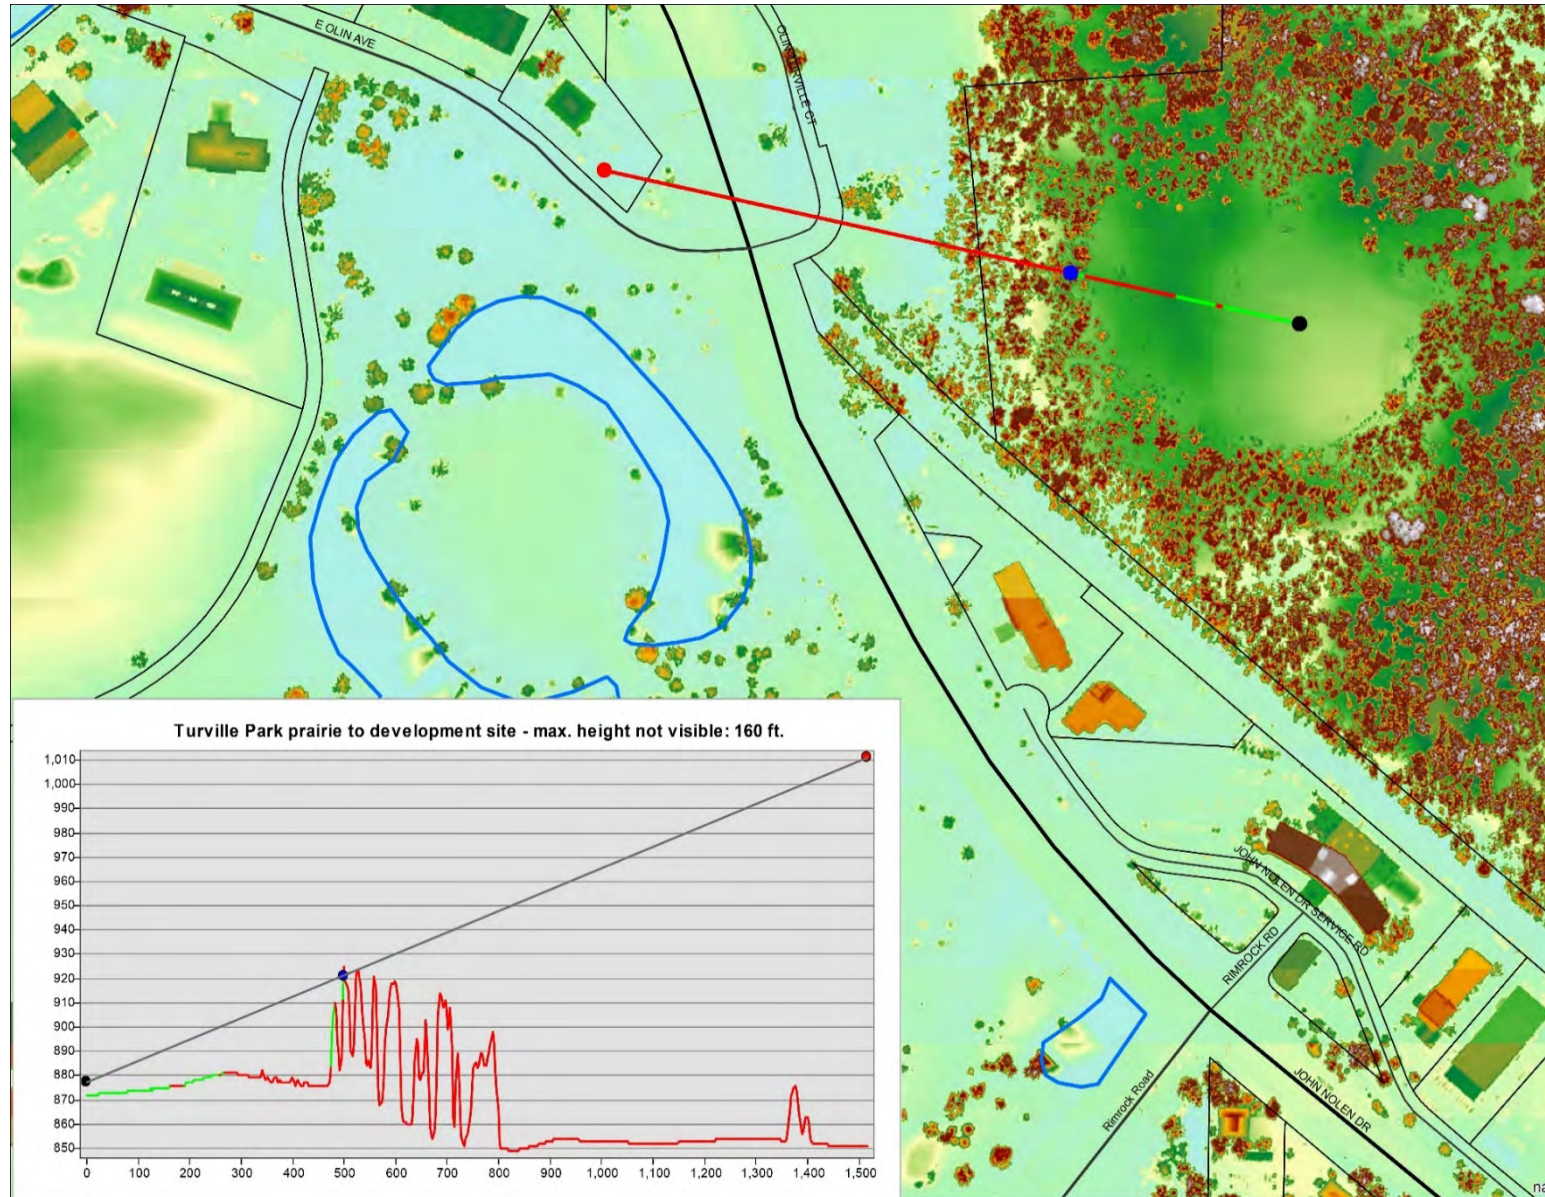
E OLIN AVE

OLIN TURVILLE CT

JOHN NOLEN DR SERVICE RD

RIMROCK RD

Rimrock Road

JOHN NOLEN DR

Turville Park prairie to development site - max. height not visible: 160 ft.

1,010
1,000
990
980
970
960
950
940
930
920
910
900
890
880
870
860
850

0 100 200 300 400 500 600 700 800 900 1,000 1,100 1,200 1,300 1,400 1,500

na